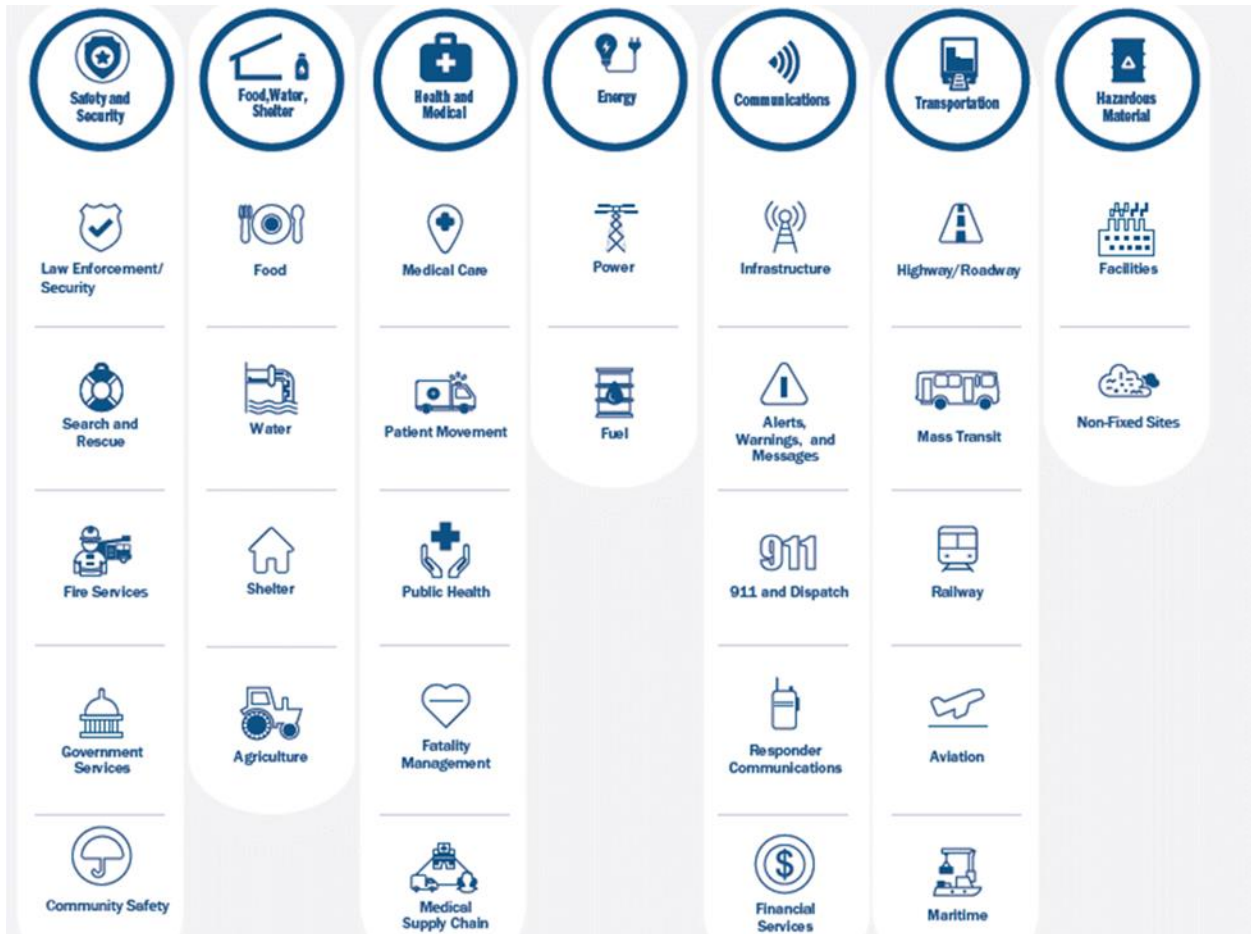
Safety and Security

Law Enforcement/ Security

Search and Rescue

Fire Services

Government Services

Community Safety

Food,Water, Shelter

Food

Water

Shelter

Agriculture

Health and Medical

Medical Care

Patient Movement

Public Health

Fatality Management

Medical Supply Chain

Energy

Power

Fuel

Communications

Infrastructure

Alerts, Warnings, and Messages

911

911 and Dispatch

Responder Communications

$

Financial Services

Transportation

Highway/Roadway

Mass Transit

Railway

Aviation

Maritime

Hazardous Material

Facilities

Non-Fixed Sites